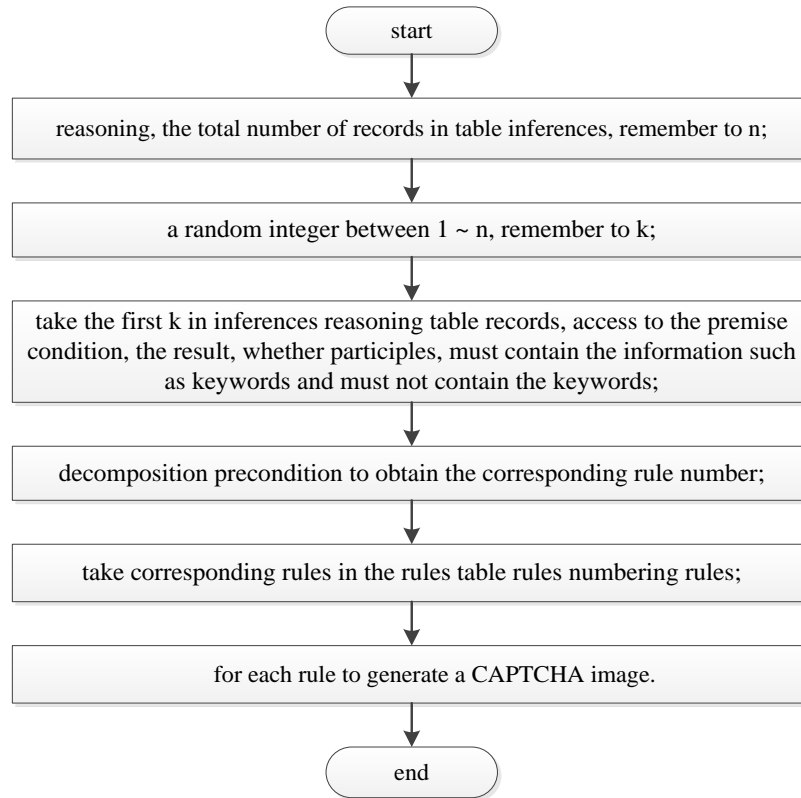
start

reasoning, the total number of records in table inferences, remember to n;

a random integer between 1 ~ n, remember to k;

take the first k in inferences reasoning table records, access to the premise condition, the result, whether participles, must contain the information such as keywords and must not contain the keywords;

decomposition precondition to obtain the corresponding rule number;

take corresponding rules in the rules table rules numbering rules;

for each rule to generate a CAPTCHA image.

end